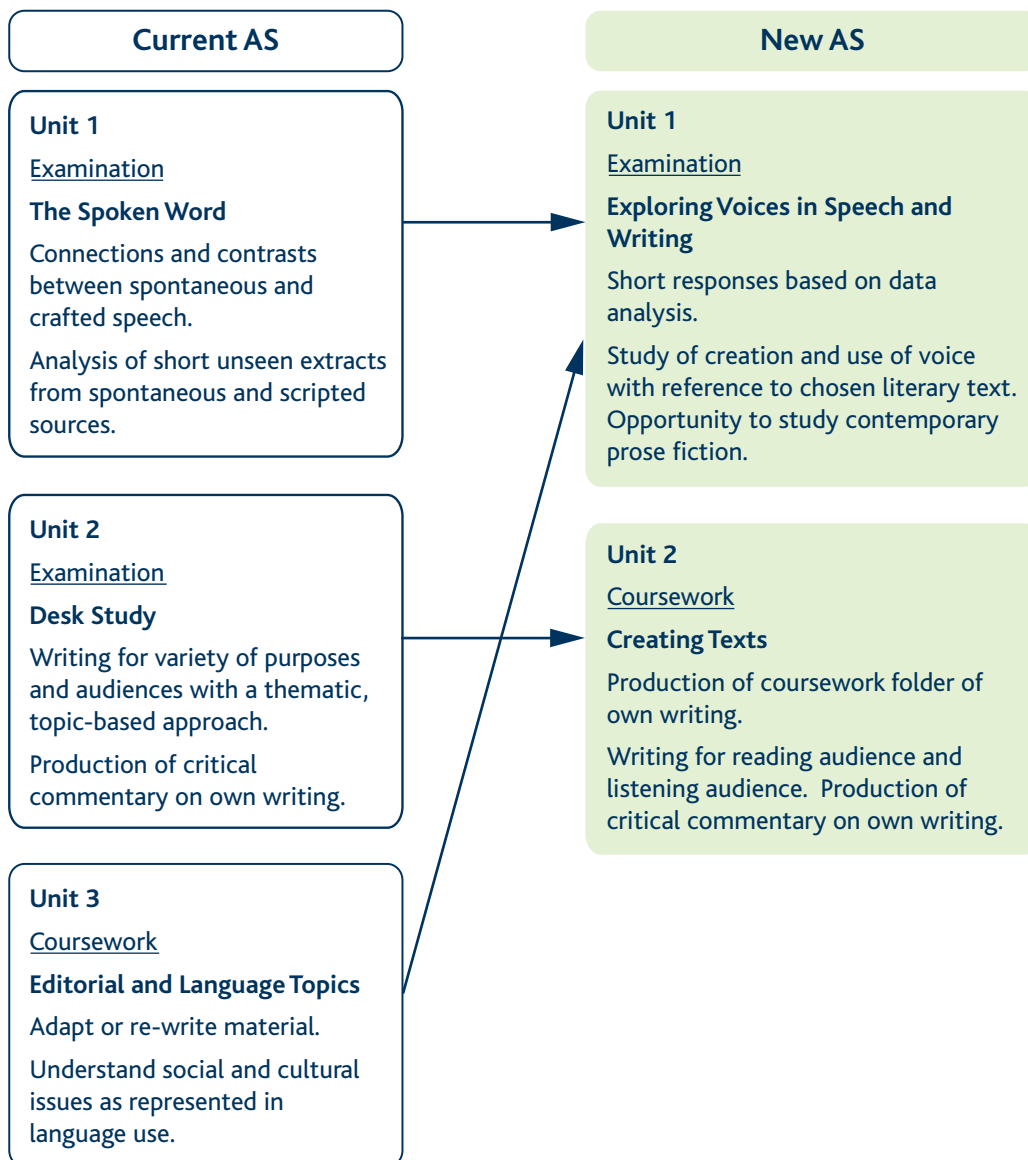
Current AS

Unit 1

Examination

The Spoken Word

Connections and contrasts between spontaneous and crafted speech.

Analysis of short unseen extracts from spontaneous and scripted sources.

Unit 2

Examination

Desk Study

Writing for variety of purposes and audiences with a thematic, topic-based approach.

Production of critical commentary on own writing.

Unit 3

Coursework

Editorial and Language Topics

Adapt or re-write material.

Understand social and cultural issues as represented in language use.

New AS

Unit 1

Examination

Exploring Voices in Speech and Writing

Short responses based on data analysis.

Study of creation and use of voice with reference to chosen literary text. Opportunity to study contemporary prose fiction.

Unit 2

Coursework

Creating Texts

Production of coursework folder of own writing.

Writing for reading audience and listening audience. Production of critical commentary on own writing.